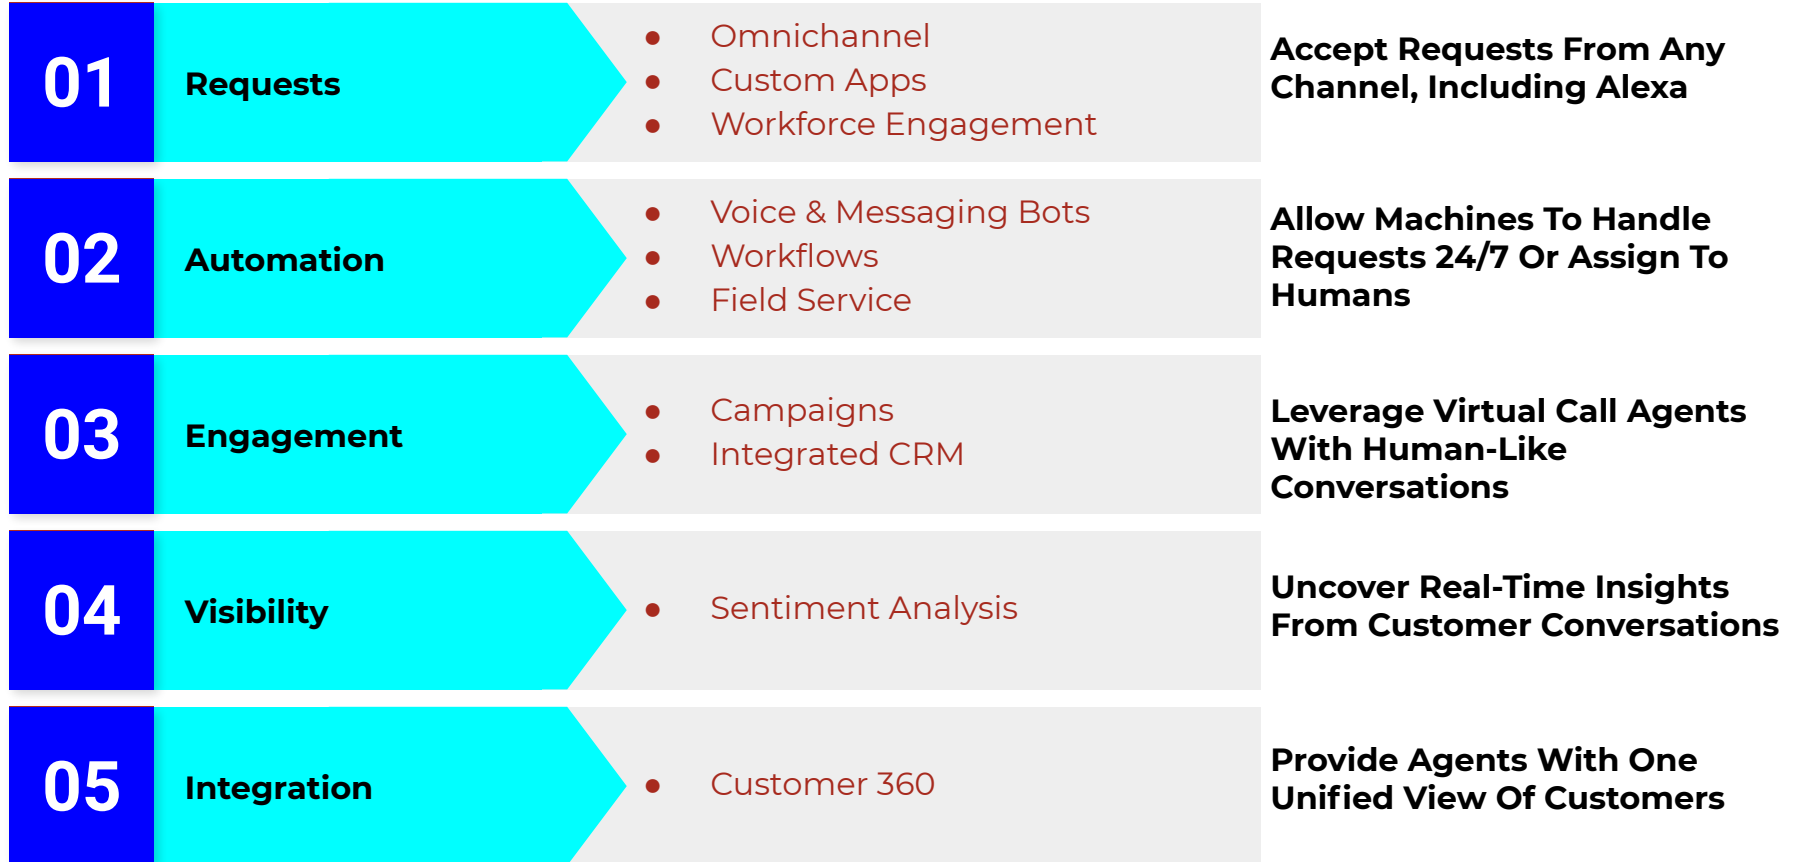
01 Requests

- Omnichannel
- Custom Apps
- Workforce Engagement

Accept Requests From Any Channel, Including Alexa

02 Automation

- Voice & Messaging Bots
- Workflows
- Field Service

Allow Machines To Handle Requests 24/7 Or Assign To Humans

03 Engagement

- Campaigns
- Integrated CRM

Leverage Virtual Call Agents With Human-Like Conversations

04 Visibility

- Sentiment Analysis

Uncover Real-Time Insights From Customer Conversations

05 Integration

- Customer 360

Provide Agents With One Unified View Of Customers